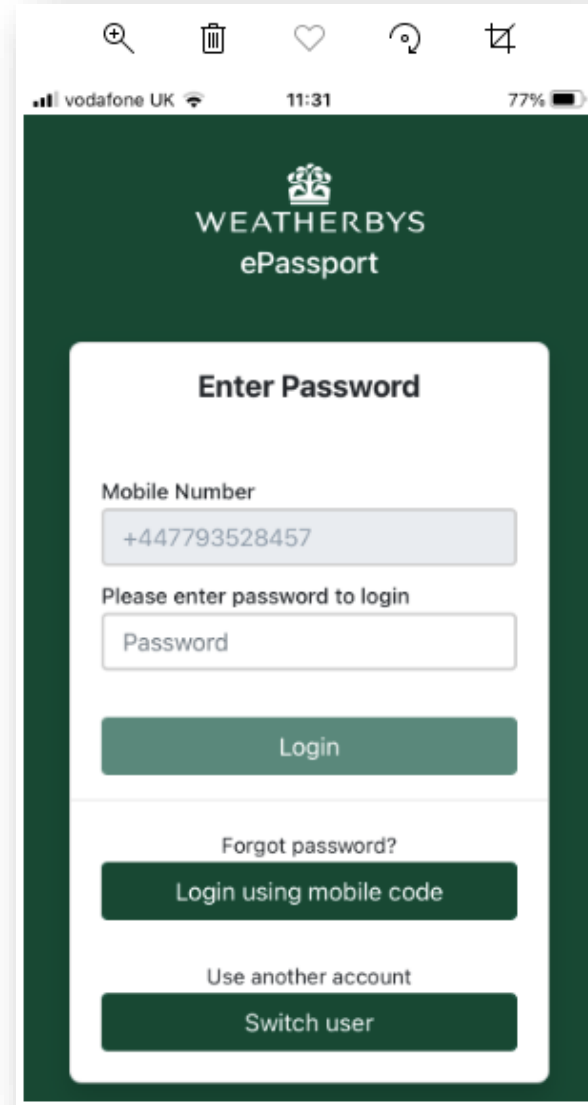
vodafone UK 11:31 77%

WEATHERBYS
ePassport

Enter Password

Mobile Number
+447793528457

Please enter password to login
Password

Login

Forgot password?
Login using mobile code

Use another account
Switch user